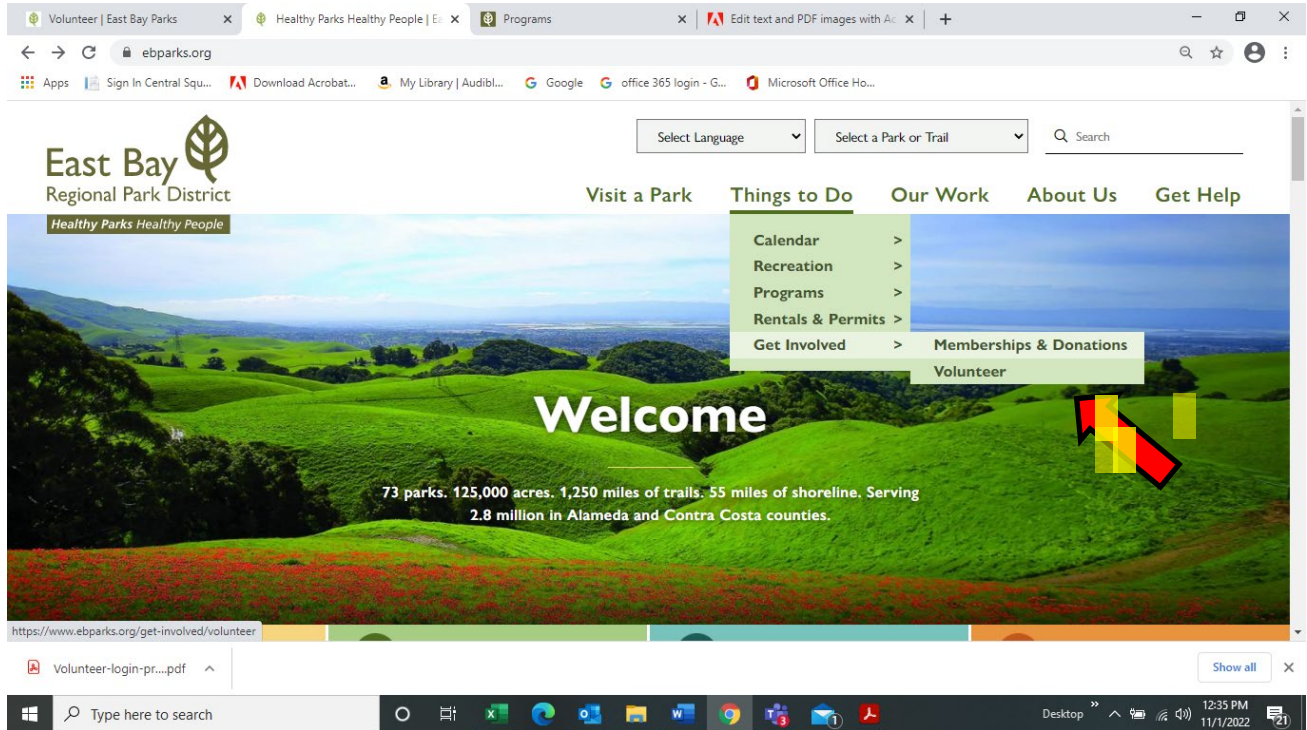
Volunteer | East Bay Parks ×
Healthy Parks Healthy People | E ×
Programs ×
Edit text and PDF images with A ×
+

ebparks.org

Apps
Sign In Central Squ...
Download Acrobat...
My Library | Audibl...
Google
office 365 login - G...
Microsoft Office Ho...

East Bay
Regional Park District
Healthy Parks Healthy People

Select Language
Select a Park or Trail
Search

Visit a Park
Things to Do
Our Work
About Us
Get Help

Calendar >
Recreation >
Programs >
Rentals & Permits >
Get Involved >
Memberships & Donations
Volunteer

Welcome

73 parks. 125,000 acres. 1,250 miles of trails. 55 miles of shoreline. Serving 2.8 million in Alameda and Contra Costa counties.

https://www.ebparks.org/get-involved/volunteer

Volunteer-login-pr....pdf
Show all

Type here to search
Desktop
12:35 PM
11/1/2022
21